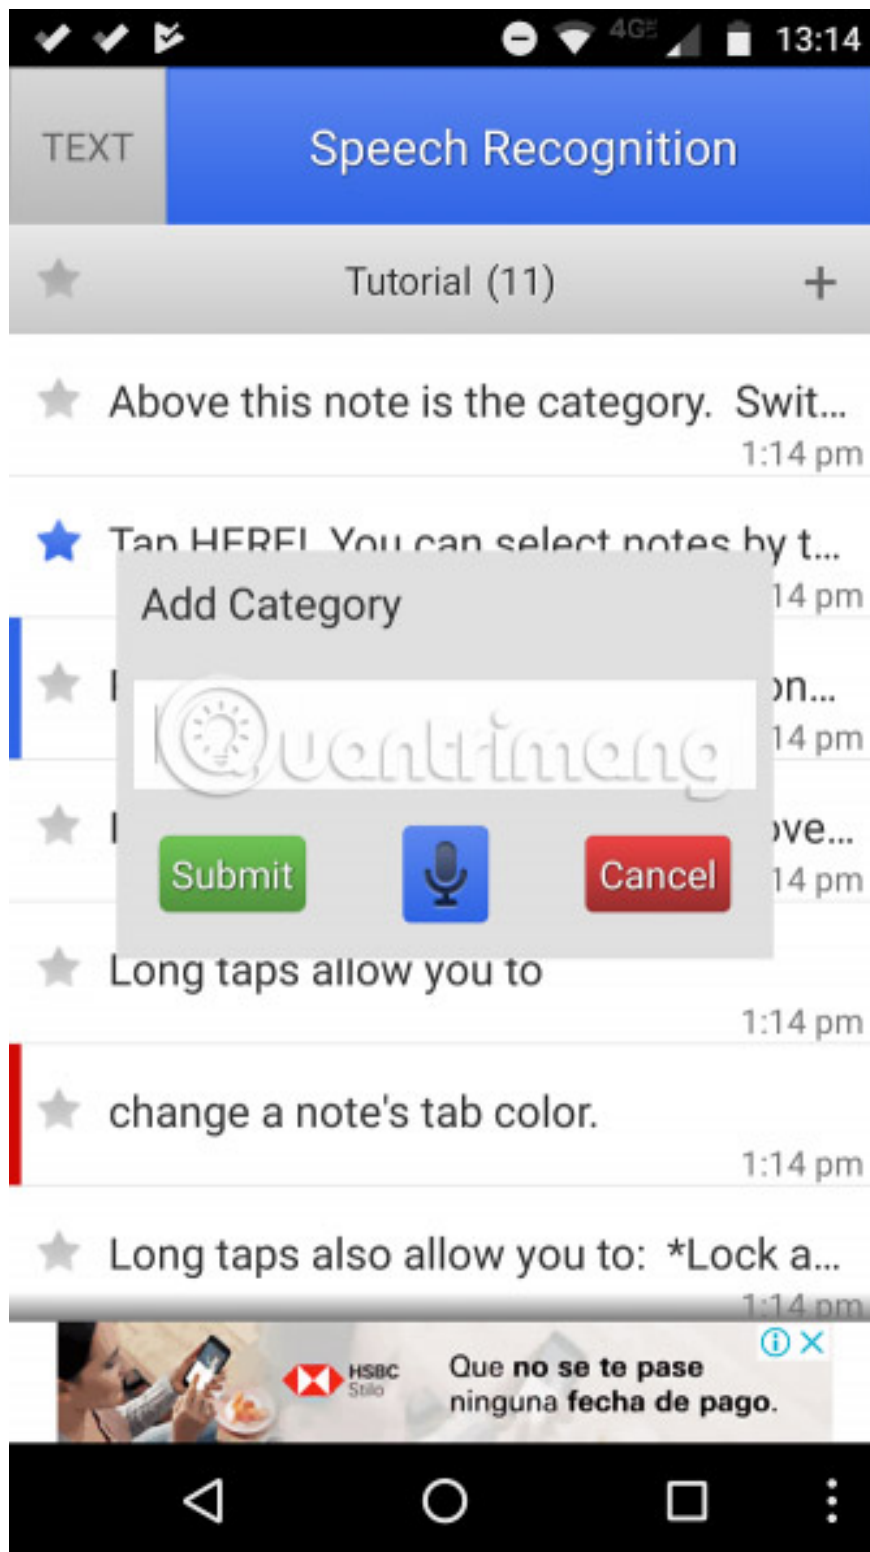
4G 13:14

TEXT

Speech Recognition

Tutorial (11)

+

Above this note is the category. Swit...
1:14 pm

Tap HERE! You can select notes by t...
14 pm

Add Category

Quantrimang

Submit

Cancel

I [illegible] on...
14 pm

I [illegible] ve...
14 pm

Long taps allow you to
1:14 pm

change a note's tab color.
1:14 pm

Long taps also allow you to: *Lock a...
1:14 pm

HSBC Stilo

Que no se te pase ninguna fecha de pago.